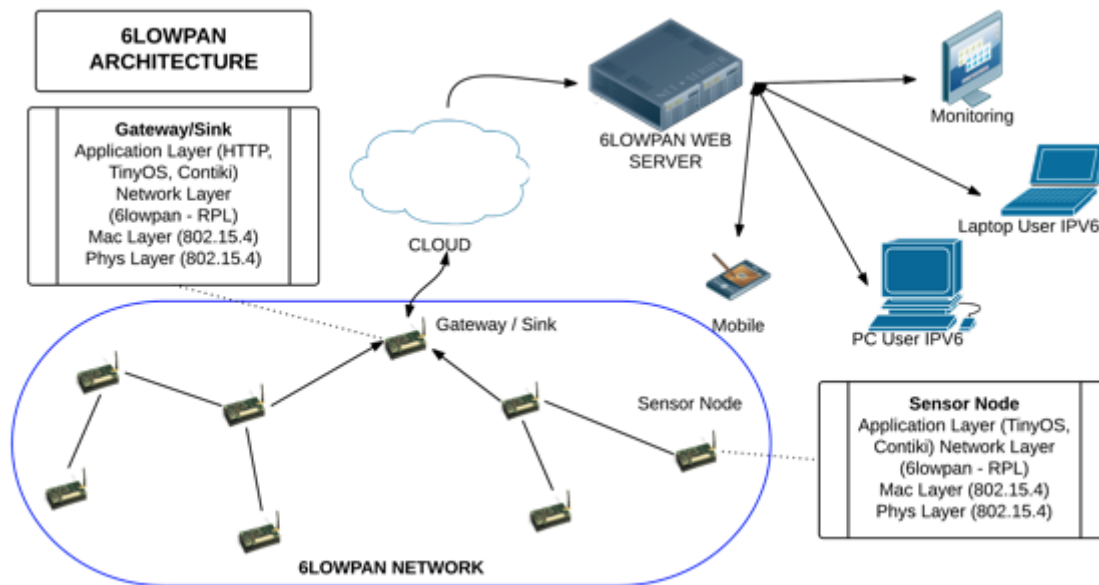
6LOWPAN ARCHITECTURE

Gateway/Sink
Application Layer (HTTP, TinyOS, Contiki)
Network Layer (6lowpan - RPL)
Mac Layer (802.15.4)
Phys Layer (802.15.4)

CLOUD

6LOWPAN WEB SERVER

Monitoring

Laptop User IPV6

Mobile

PC User IPV6

Gateway / Sink

Sensor Node

Sensor Node
Application Layer (TinyOS, Contiki) Network Layer (6lowpan - RPL)
Mac Layer (802.15.4)
Phys Layer (802.15.4)

6LOWPAN NETWORK